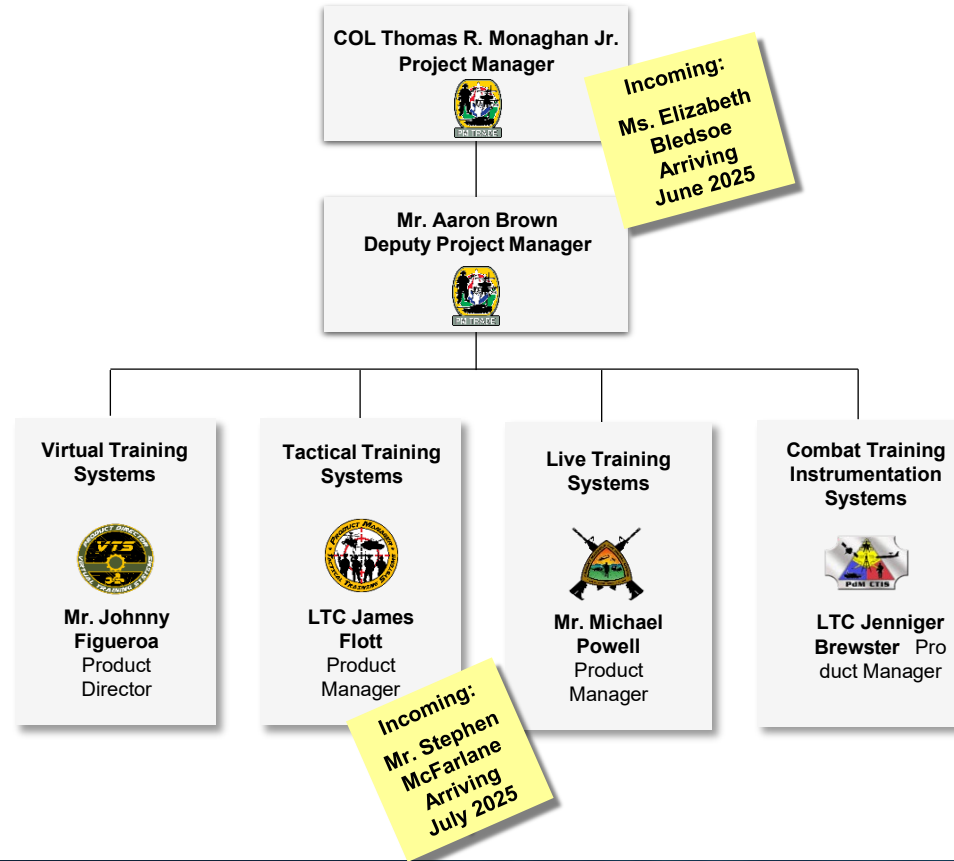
COL Thomas R. Monaghan Jr.
Project Manager

PM TRADE

Incoming:
Ms. Elizabeth Bledsoe Arriving June 2025

Mr. Aaron Brown
Deputy Project Manager

PM TRADE

Virtual Training Systems

PRODUCT DIRECTOR VTS VIRTUAL TRAINING SYSTEMS

Mr. Johnny Figueroa
Product Director

Tactical Training Systems

PRODUCT MANAGER TACTICAL TRAINING SYSTEMS

LTC James Flott
Product Manager

Incoming:
Mr. Stephen McFarlane Arriving July 2025

Live Training Systems

Mr. Michael Powell
Product Manager

Combat Training Instrumentation Systems

PdM CTIS

LTC Jenniger Brewster Pro duct Manager